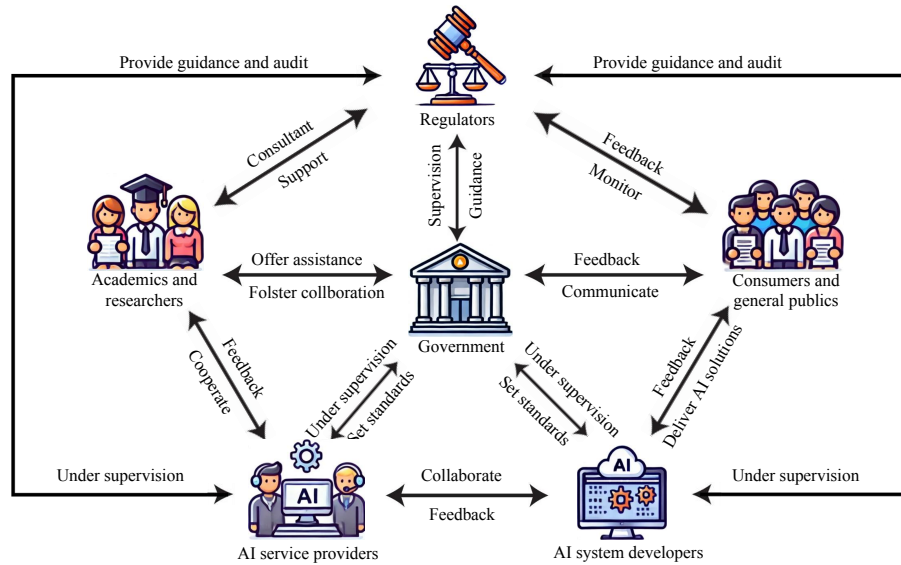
Provide guidance and audit

Provide guidance and audit

Regulators

Consultant

Support

Supervision

Guidance

Feedback

Monitor

Academics and researchers

Offer assistance

Folster collboration

Government

Feedback

Communicate

Consumers and general publics

Feedback

Cooperate

Under supervision

Set standards

Under supervision

Set standards

Feedback

Deliver AI solutions

Under supervision

AI

AI service providers

Collaborate

Feedback

AI

AI system developers

Under supervision